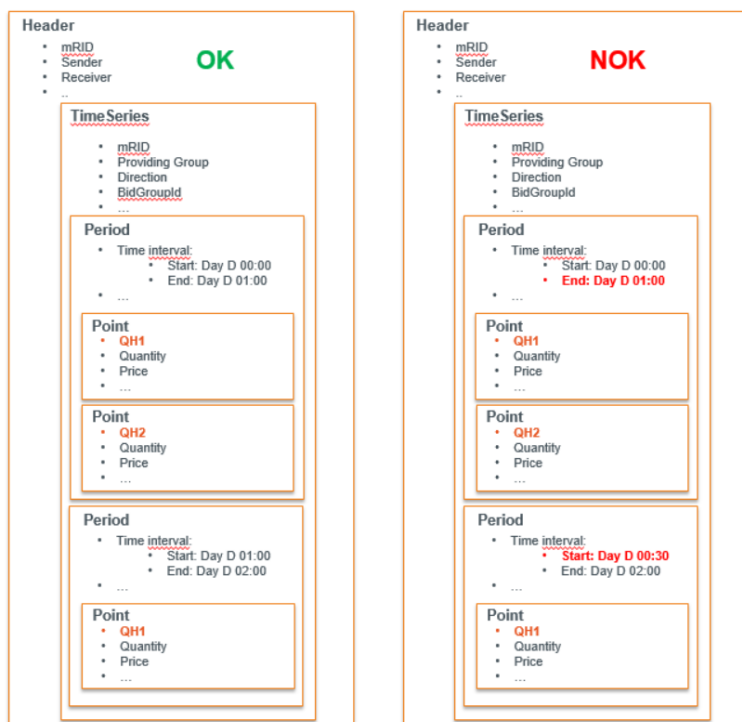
Header
- mRID
- Sender
- Receiver
- ..

OK

TimeSeries
- mRID
- Providing Group
- Direction
- BidGroupId
- …

Period
- Time interval:
  - Start: Day D 00:00
  - End: Day D 01:00
- …

Point
- QH1
- Quantity
- Price
- …

Point
- QH2
- Quantity
- Price
- …

Period
- Time interval:
  - Start: Day D 01:00
  - End: Day D 02:00
- …

Point
- QH1
- Quantity
- Price
- …

Header
- mRID
- Sender
- Receiver
- ..

NOK

TimeSeries
- mRID
- Providing Group
- Direction
- BidGroupId
- …

Period
- Time interval:
  - Start: Day D 00:00
  - End: Day D 01:00
- …

Point
- QH1
- Quantity
- Price
- …

Point
- QH2
- Quantity
- Price
- …

Period
- Time interval:
  - Start: Day D 00:30
  - End: Day D 02:00
- …

Point
- QH1
- Quantity
- Price
- …